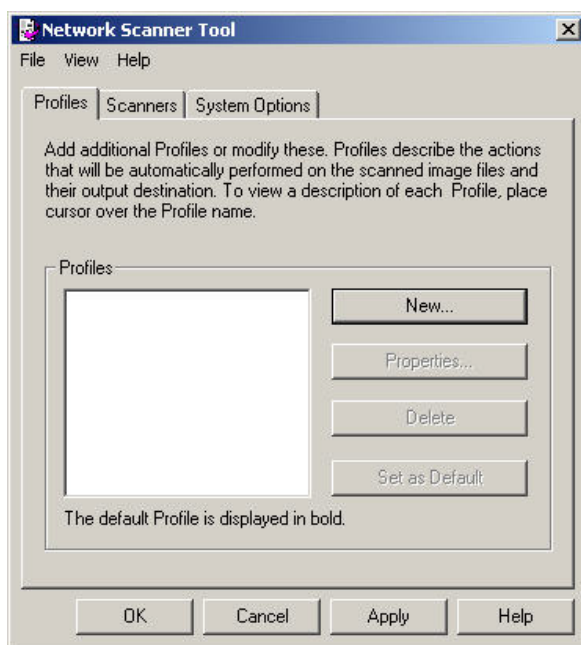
Network Scanner Tool

File View Help

Profiles | Scanners | System Options

Add additional Profiles or modify these. Profiles describe the actions that will be automatically performed on the scanned image files and their output destination. To view a description of each Profile, place cursor over the Profile name.

Profiles

New...

Properties...

Delete

Set as Default

The default Profile is displayed in bold.

OK Cancel Apply Help